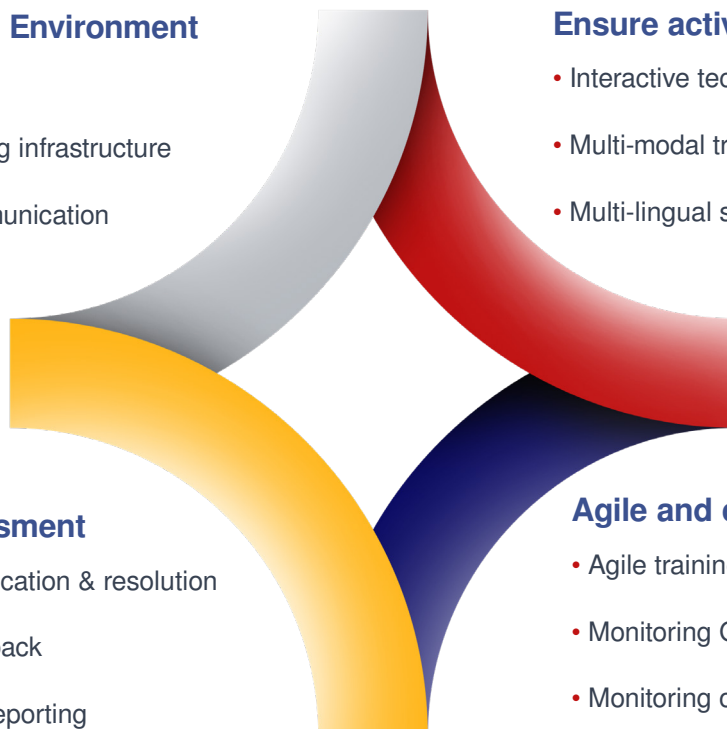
Environment

g infrastructure

unication

Ensure activ

• Interactive tec

• Multi-modal tr

• Multi-lingual s

sment

cation & resolution

ack

eporting

Agile and c

• Agile trainin

• Monitoring C

• Monitoring c